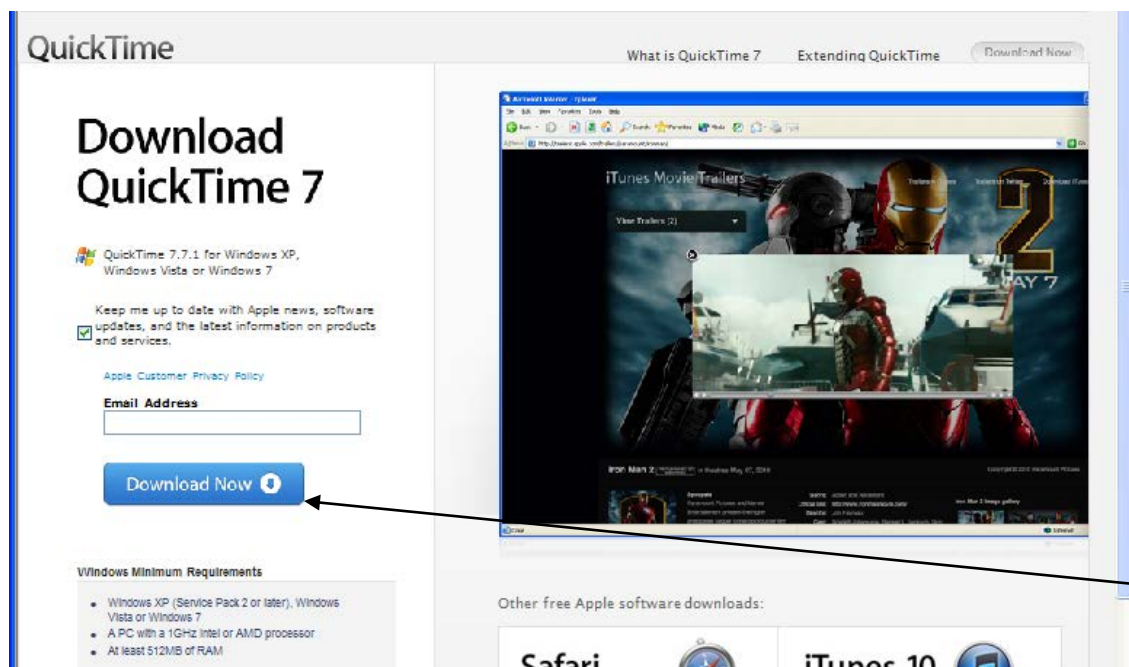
QuickTime

What is QuickTime 7 Extending QuickTime Download Now

Download QuickTime 7

QuickTime 7.7.1 for Windows XP, Windows Vista or Windows 7

Keep me up to date with Apple news, software updates, and the latest information on products and services.

Apple Customer Privacy Policy

Email Address

Download Now

Windows Minimum Requirements

- Windows XP (Service Pack 2 or later), Windows Vista or Windows 7
- A PC with a 1GHz Intel or AMD processor
- At least 512MB of RAM

iTunes Movie Trailers

View Trailers (2)

2

MAY 7

Iron Man 2

Other free Apple software downloads:

Safari

iTunes 10